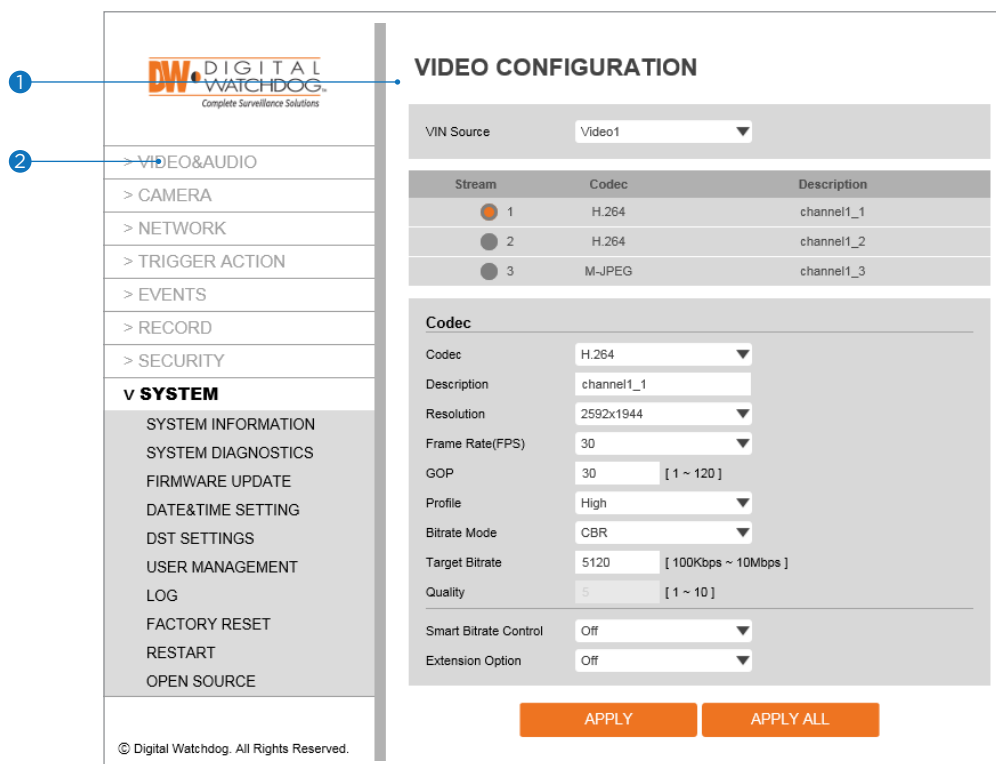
1
2

DW DIGITAL WATCHDOG
Complete Surveillance Solutions

> VIDEO&AUDIO
> CAMERA
> NETWORK
> TRIGGER ACTION
> EVENTS
> RECORD
> SECURITY
v SYSTEM
SYSTEM INFORMATION
SYSTEM DIAGNOSTICS
FIRMWARE UPDATE
DATE&TIME SETTING
DST SETTINGS
USER MANAGEMENT
LOG
FACTORY RESET
RESTART
OPEN SOURCE

© Digital Watchdog. All Rights Reserved.

VIDEO CONFIGURATION

VIN Source Video1

| Stream | Codec | Description |
|---|---|---|
| 1 | H.264 | channel1_1 |
| 2 | H.264 | channel1_2 |
| 3 | M-JPEG | channel1_3 |

Codec
Codec H.264
Description channel1_1
Resolution 2592x1944
Frame Rate(FPS) 30
GOP 30 [ 1 ~ 120 ]
Profile High
Bitrate Mode CBR
Target Bitrate 5120 [ 100Kbps ~ 10Mbps ]
Quality 5 [ 1 ~ 10 ]
Smart Bitrate Control Off
Extension Option Off

APPLY APPLY ALL